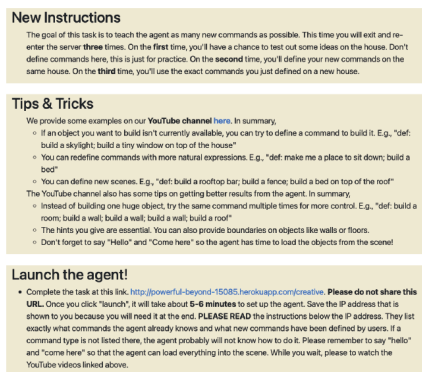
New Instructions

The goal of this task is to teach the agent as many new commands as possible. This time you will exit and reenter the server **three** times. On the **first** time, you'll have a chance to test out some ideas on the house. Don't define commands here, this is just for practice. On the **second** time, you'll define your new commands on the same house. On the **third** time, you'll use the exact commands you just defined on a new house.

Tips & Tricks

We provide some examples on our **YouTube channel here**. In summary,

- If an object you want to build isn't currently available, you can try to define a command to build it. E.g., "def: build a skylight; build a tiny window on top of the house"
- You can redefine commands with more natural expressions. E.g., "def: make me a place to sit down; build a bed"
- You can define new scenes. E.g., "def: build a rooftop bar; build a fence; build a bed on top of the roof"

The YouTube channel also has some tips on getting better results from the agent. In summary,

- Instead of building one huge object, try the same command multiple times for more control. E.g., "def: build a room; build a wall; build a wall; build a wall; build a roof"
- The hints you give are essential. You can also provide boundaries on objects like walls or floors.
- Don't forget to say "Hello" and "Come here" so the agent has time to load the objects from the scene!

Launch the agent!

- Complete the task at this link. http://powerful-beyond-15085.herokuapp.com/creative. **Please do not share this URL.** Once you click "launch", it will take about **5-6 minutes** to set up the agent. Save the IP address that is shown to you because you will need it at the end. **PLEASE READ** the instructions below the IP address. They list exactly what commands the agent already knows and what new commands have been defined by users. If a command type is not listed there, the agent probably will not know how to do it. Please remember to say "hello" and "come here" so that the agent can load everything into the scene. While you wait, please to watch the YouTube videos linked above.